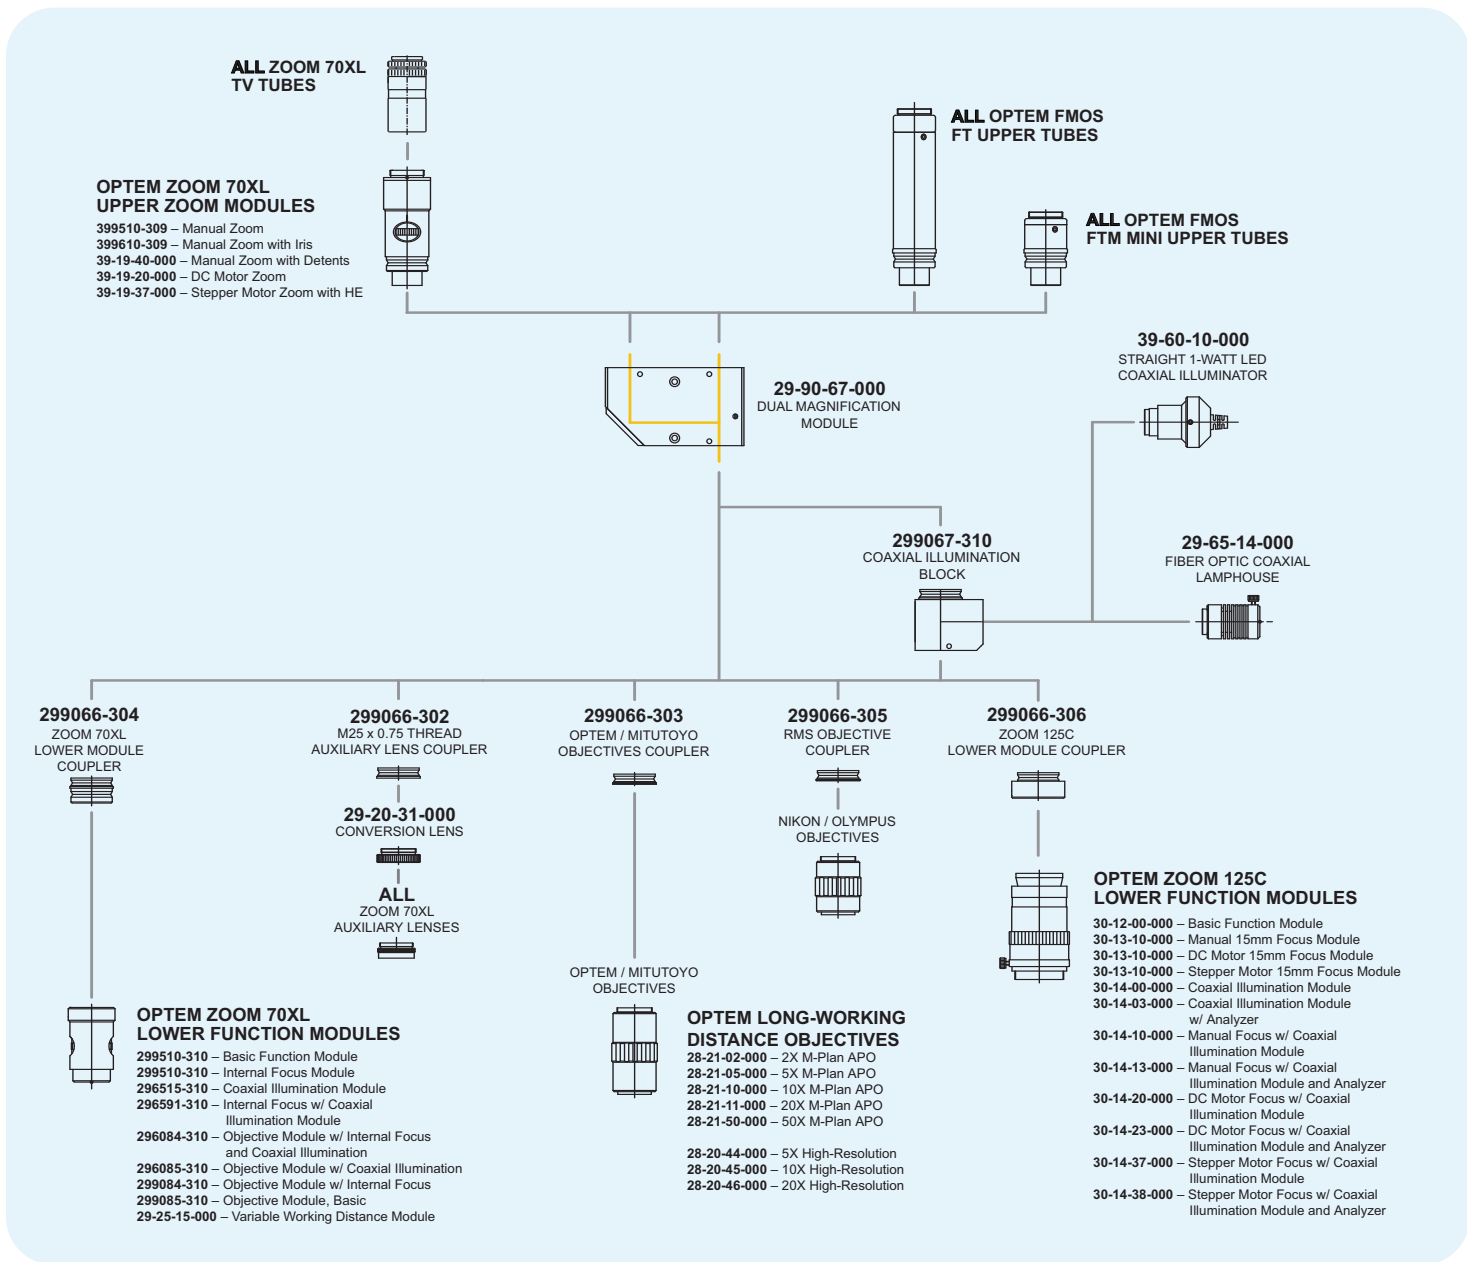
ALL ZOOM 70XL TV TUBES

OPTEM ZOOM 70XL UPPER ZOOM MODULES
399510-309 – Manual Zoom
399610-309 – Manual Zoom with Iris
39-19-40-000 – Manual Zoom with Detents
39-19-20-000 – DC Motor Zoom
39-19-37-000 – Stepper Motor Zoom with HE

ALL OPTEM FMOS FT UPPER TUBES

ALL OPTEM FMOS FTM MINI UPPER TUBES

29-90-67-000
DUAL MAGNIFICATION MODULE

39-60-10-000
STRAIGHT 1-WATT LED COAXIAL ILLUMINATOR

299067-310
COAXIAL ILLUMINATION BLOCK

29-65-14-000
FIBER OPTIC COAXIAL LAMPHOUSE

299066-304
ZOOM 70XL LOWER MODULE COUPLER

299066-302
M25 x 0.75 THREAD AUXILIARY LENS COUPLER

29-20-31-000
CONVERSION LENS

ALL
ZOOM 70XL AUXILIARY LENSES

299066-303
OPTEM / MITUTOYO OBJECTIVES COUPLER

299066-305
RMS OBJECTIVE COUPLER

NIKON / OLYMPUS OBJECTIVES

299066-306
ZOOM 125C LOWER MODULE COUPLER

OPTEM ZOOM 125C LOWER FUNCTION MODULES
30-12-00-000 – Basic Function Module
30-13-10-000 – Manual 15mm Focus Module
30-13-10-000 – DC Motor 15mm Focus Module
30-13-10-000 – Stepper Motor 15mm Focus Module
30-14-00-000 – Coaxial Illumination Module
30-14-03-000 – Coaxial Illumination Module w/ Analyzer
30-14-10-000 – Manual Focus w/ Coaxial Illumination Module
30-14-13-000 – Manual Focus w/ Coaxial Illumination Module and Analyzer
30-14-20-000 – DC Motor Focus w/ Coaxial Illumination Module
30-14-23-000 – DC Motor Focus w/ Coaxial Illumination Module and Analyzer
30-14-37-000 – Stepper Motor Focus w/ Coaxial Illumination Module
30-14-38-000 – Stepper Motor Focus w/ Coaxial Illumination Module and Analyzer

OPTEM / MITUTOYO OBJECTIVES

OPTEM ZOOM 70XL LOWER FUNCTION MODULES
299510-310 – Basic Function Module
299510-310 – Internal Focus Module
296515-310 – Coaxial Illumination Module
296591-310 – Internal Focus w/ Coaxial Illumination Module
296084-310 – Objective Module w/ Internal Focus and Coaxial Illumination
296085-310 – Objective Module w/ Coaxial Illumination
299084-310 – Objective Module w/ Internal Focus
299085-310 – Objective Module, Basic
29-25-15-000 – Variable Working Distance Module

OPTEM LONG-WORKING DISTANCE OBJECTIVES
28-21-02-000 – 2X M-Plan APO
28-21-05-000 – 5X M-Plan APO
28-21-10-000 – 10X M-Plan APO
28-21-11-000 – 20X M-Plan APO
28-21-50-000 – 50X M-Plan APO

28-20-44-000 – 5X High-Resolution
28-20-45-000 – 10X High-Resolution
28-20-46-000 – 20X High-Resolution